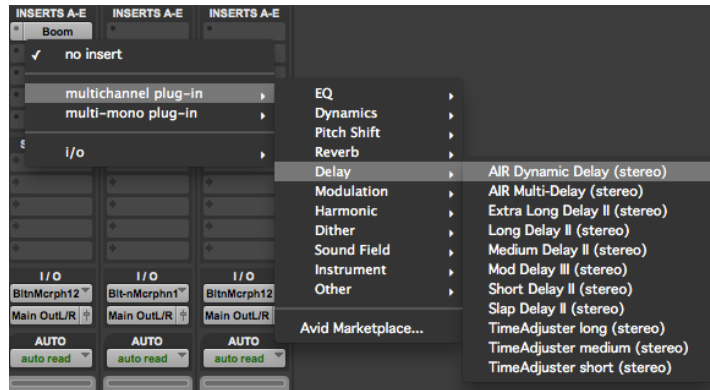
INSERTS A-E
Boom
INSERTS A-E
INSERTS A-E

✓ no insert

multichannel plug-in
multi-mono plug-in

i/o

EQ
Dynamics
Pitch Shift
Reverb
Delay
Modulation
Harmonic
Dither
Sound Field
Instrument
Other

Avid Marketplace...

AIR Dynamic Delay (stereo)
AIR Multi-Delay (stereo)
Extra Long Delay II (stereo)
Long Delay II (stereo)
Medium Delay II (stereo)
Mod Delay III (stereo)
Short Delay II (stereo)
Slap Delay II (stereo)
TimeAdjuster long (stereo)
TimeAdjuster medium (stereo)
TimeAdjuster short (stereo)

I/O
BltnMcrph12
Main OutL/R
AUTO
auto read

I/O
Blt-nMcrphn1
Main OutL/R
AUTO
auto read

I/O
BltnMcrph12
Main OutL/R
AUTO
auto read